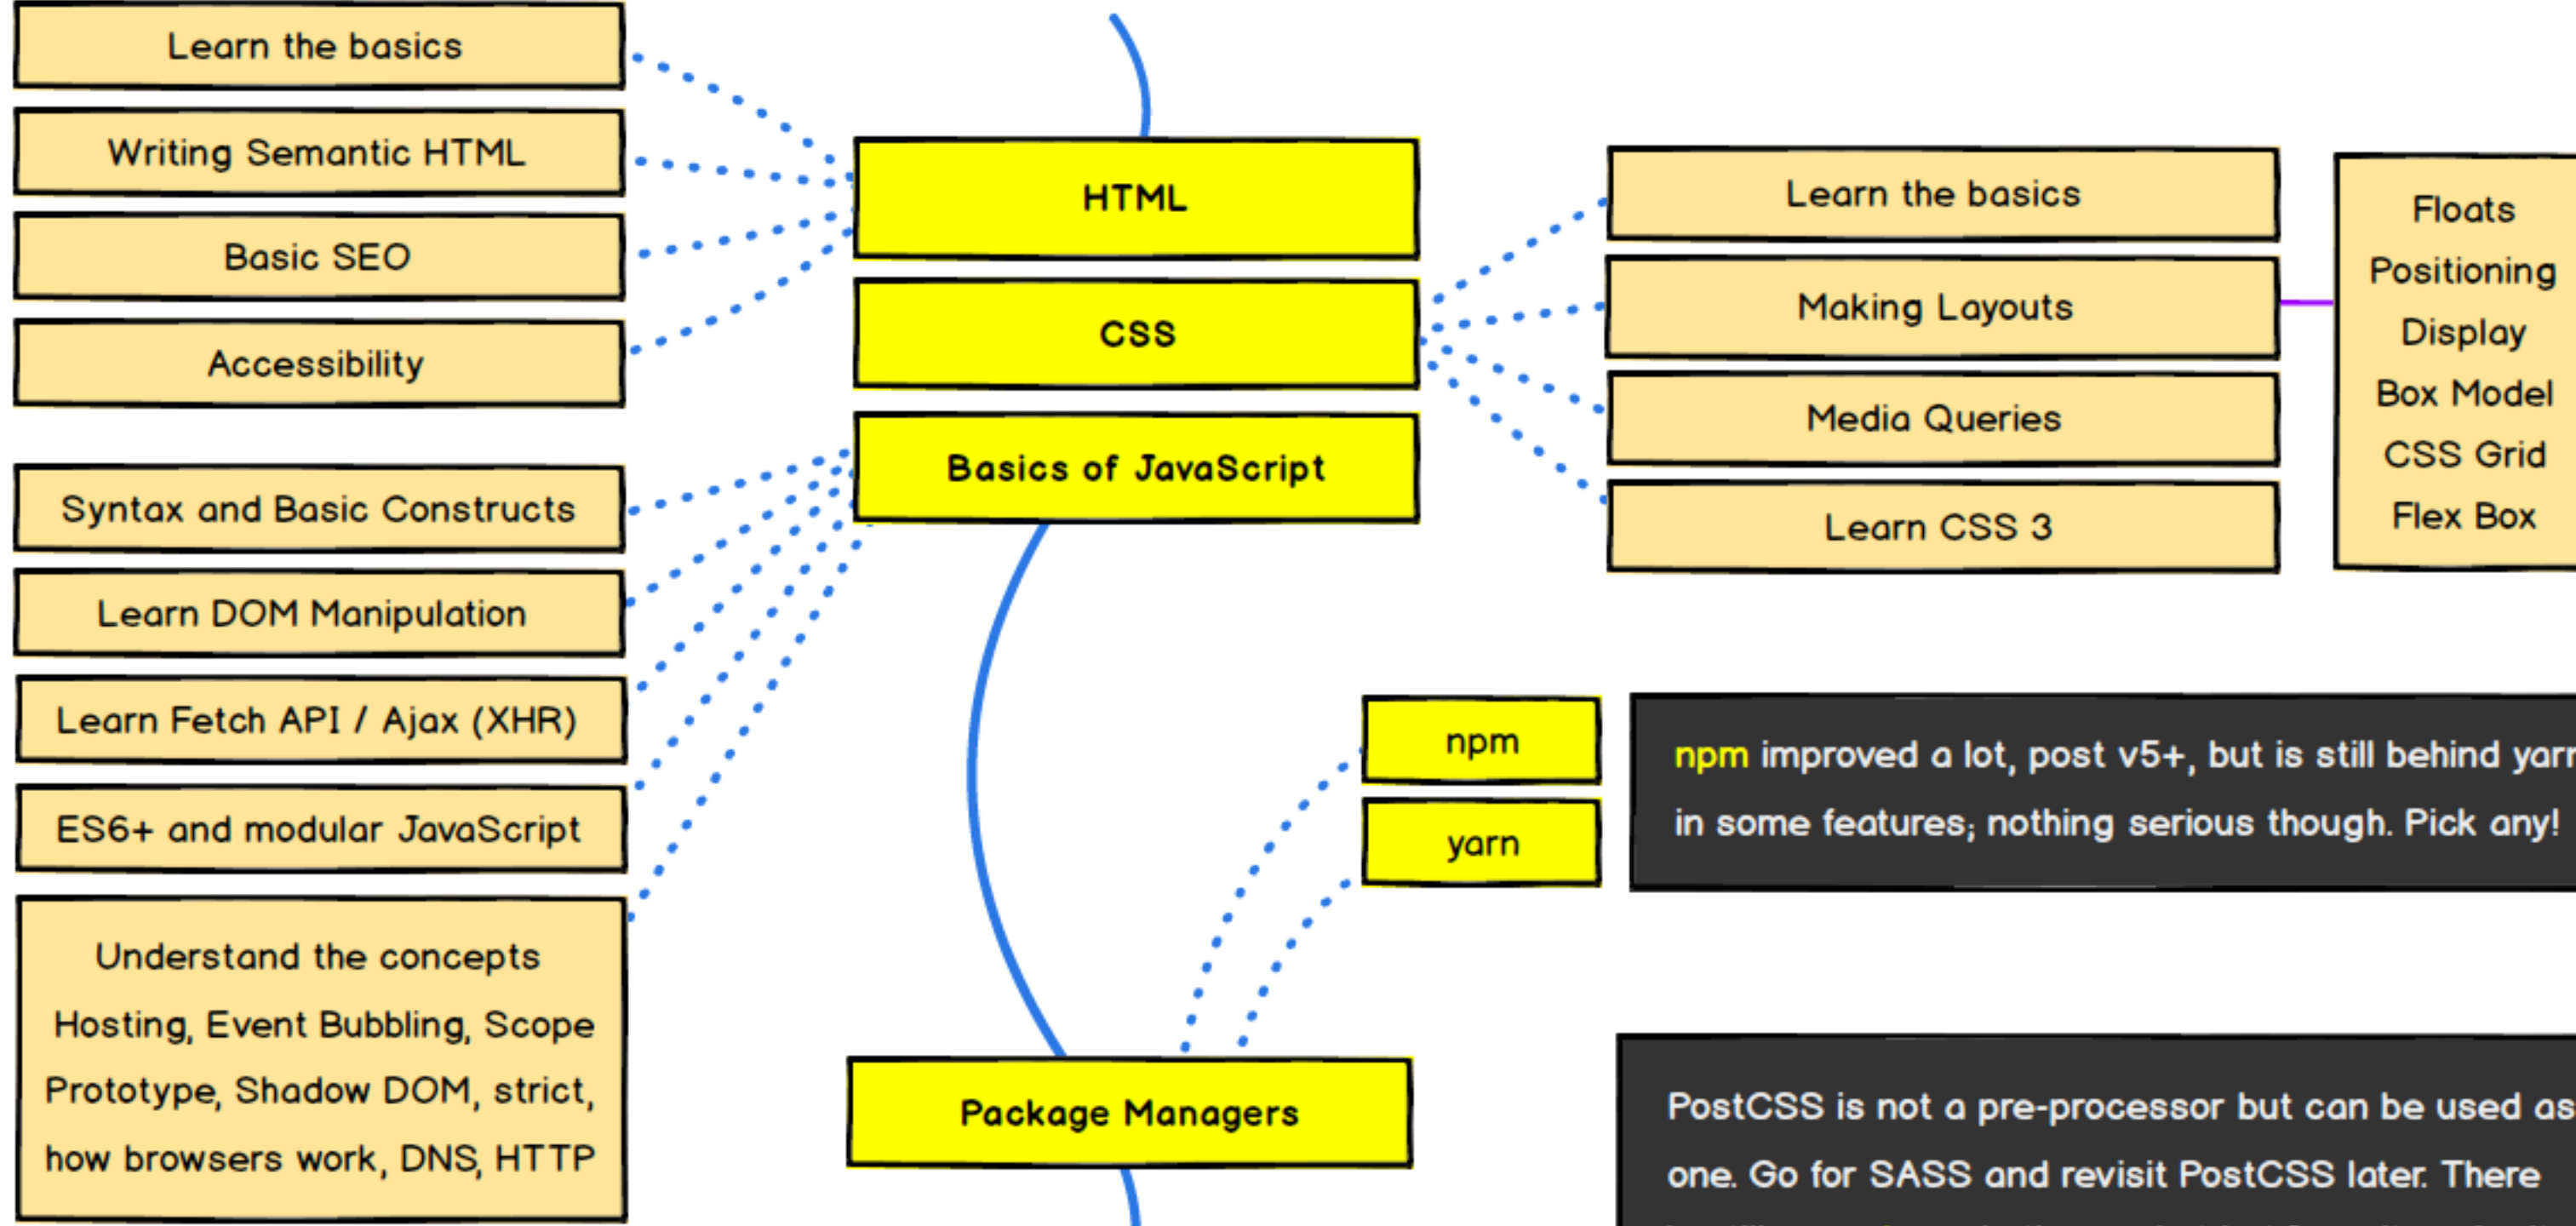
Learn the basics

Writing Semantic HTML

Basic SEO

Accessibility

HTML

CSS

Basics of JavaScript

Learn the basics

Making Layouts

Media Queries

Learn CSS 3

Floats
Positioning
Display
Box Model
CSS Grid
Flex Box

Syntax and Basic Constructs

Learn DOM Manipulation

Learn Fetch API / Ajax (XHR)

ES6+ and modular JavaScript

Understand the concepts
Hosting, Event Bubbling, Scope
Prototype, Shadow DOM, strict,
how browsers work, DNS, HTTP

npm

yarn

npm improved a lot, post v5+, but is still behind yarr in some features; nothing serious though. Pick any!

Package Managers

PostCSS is not a pre-processor but can be used as one. Go for SASS and revisit PostCSS later. There